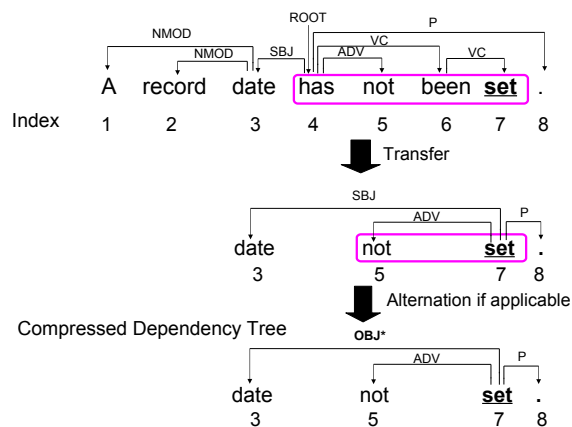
ROOT

NMOD

P

NMOD

SBJ

VC

ADV

VC

A record date has not been **set** .

Index 1 2 3 4 5 6 7 8

Transfer

SBJ

ADV

P

date not **set** .

3 5 7 8

Alternation if applicable

Compressed Dependency Tree

OBJ*

ADV

P

date not **set** .

3 5 7 8